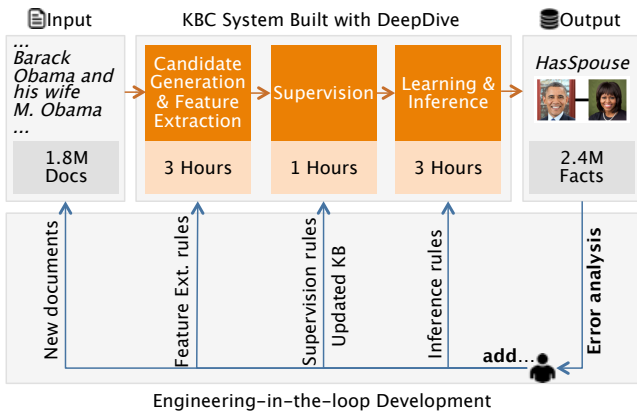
Input

...
Barack Obama and his wife M. Obama
...

1.8M Docs

KBC System Built with DeepDive

Candidate Generation & Feature Extraction

3 Hours

Supervision

1 Hours

Learning & Inference

3 Hours

Output

HasSpouse

2.4M Facts

New documents

Feature Ext. rules

Supervision rules

Updated KB

Inference rules

add...

Error analysis

Engineering-in-the-loop Development